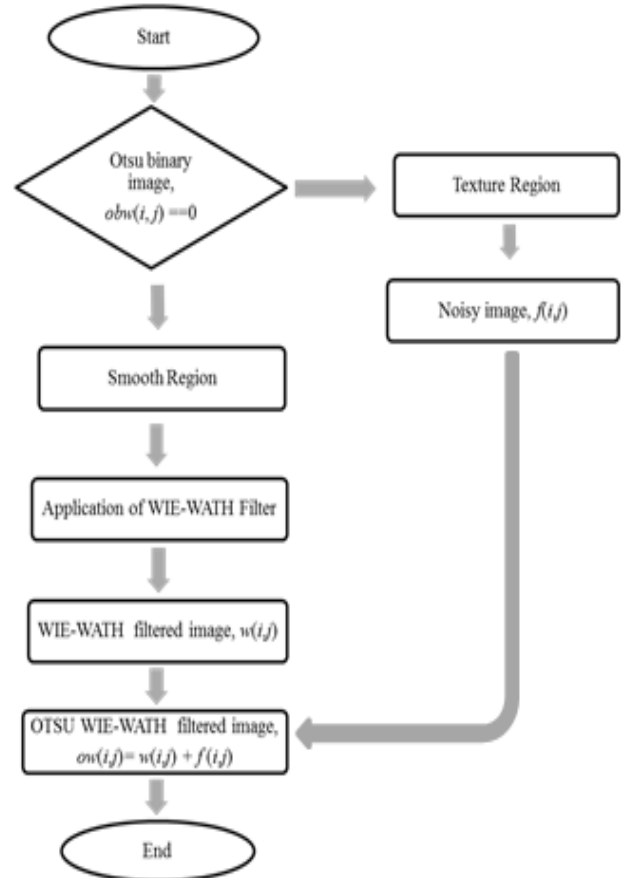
Start

Otsu binary image, $obw(i, j)$ ==0

Texture Region

Noisy image, $f(i,j)$

Smooth Region

Application of WIE-WATH Filter

WIE-WATH filtered image, $w(i,j)$

OTSU WIE-WATH filtered image, $ow(i,j)= w(i,j) + f(i,j)$

End